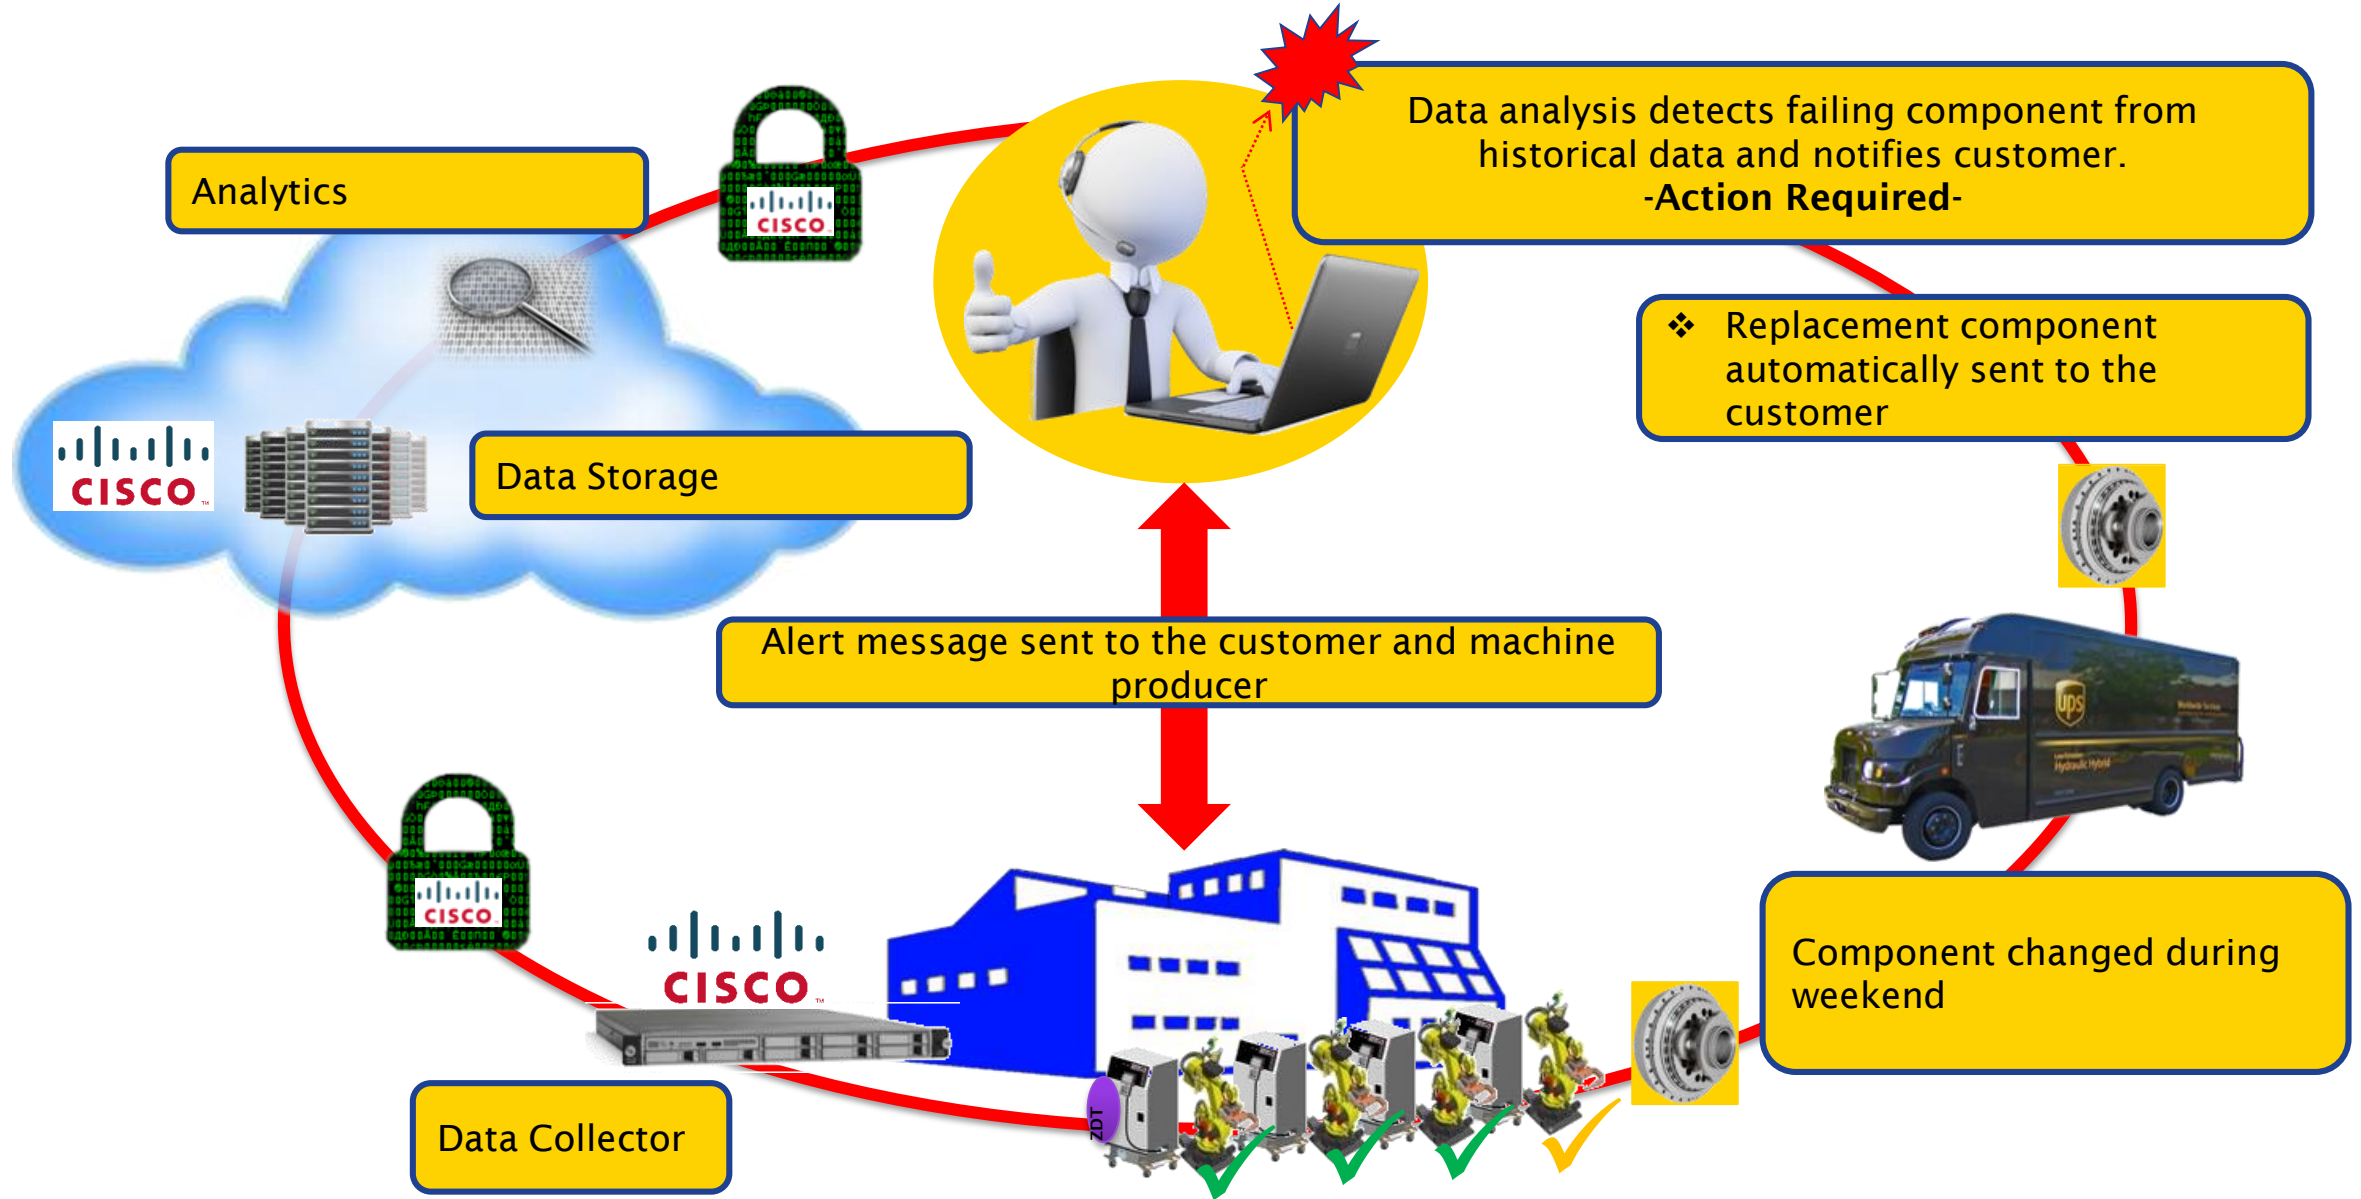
Analytics

CISCO

Data analysis detects failing component from historical data and notifies customer.
-Action Required-

❖ Replacement component automatically sent to the customer

CISCO

Data Storage

Alert message sent to the customer and machine producer

ups

CISCO

CISCO

ZDT

Component changed during weekend

Data Collector